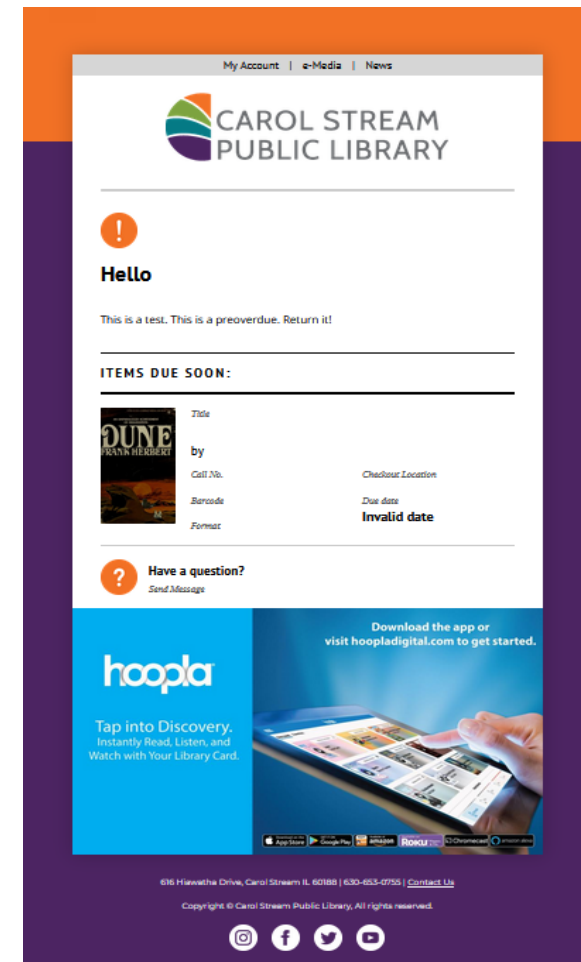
My Account | e-Media | News

CAROL STREAM PUBLIC LIBRARY

!

Hello

This is a test. This is a preoverdue. Return it!

ITEMS DUE SOON:

DUNE
FRANK HERBERT

Title

by

Call No.

Checkout Location

Barcode

Due date
Invalid date

Format

?

Have a question?
Send Message

hoopla

Tap into Discovery.
Instantly Read, Listen, and Watch with Your Library Card.

Download the app or visit hoopladigital.com to get started.

App Store | Google Play | amazon | Roku | Chromecast | amazon alexa

616 Hiawatha Drive, Carol Stream IL 60188 | 630-653-0755 | Contact Us

Copyright © Carol Stream Public Library, All rights reserved.